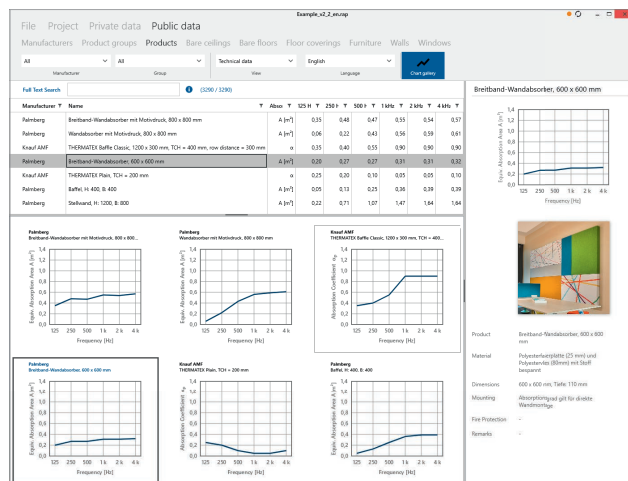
Example_v2_2_en.rap

File Project Private data Public data

Manufacturers Product groups Products Bare ceilings Bare floors Floor coverings Furniture Walls Windows

All
Manufacturer
All
Group
Technical data
View
English
Language
Chart gallery

Full Text Search (3290 / 3290)

| Manufacturer | Name | Abso | 125 H | 250 I | 500 I | 1 kHz | 2 kHz | 4 kHz |
|---|---|---|---|---|---|---|---|---|
| Palmberg | Breitband-Wandabsorber mit Motivdruck, 800 x 800 mm | A [m²] | 0,35 | 0,48 | 0,47 | 0,55 | 0,54 | 0,57 |
| Palmberg | Wandabsorber mit Motivdruck, 800 x 800 mm | A [m²] | 0,06 | 0,22 | 0,43 | 0,56 | 0,59 | 0,61 |
| Knauf AMF | THERMATEX Baffle Classic, 1200 x 300 mm, TCH = 400 mm, row distance = 300 mm | α | 0,35 | 0,40 | 0,55 | 0,90 | 0,90 | 0,90 |
| Palmberg | Breitband-Wandabsorber, 600 x 600 mm | A [m²] | 0,20 | 0,27 | 0,27 | 0,31 | 0,31 | 0,32 |
| Knauf AMF | THERMATEX Plain, TCH = 200 mm | α | 0,25 | 0,20 | 0,10 | 0,05 | 0,05 | 0,10 |
| Palmberg | Baffel, H: 400, B: 400 | A [m²] | 0,05 | 0,13 | 0,25 | 0,36 | 0,39 | 0,39 |
| Palmberg | Stellwand, H: 1200, B: 800 | A [m²] | 0,22 | 0,71 | 1,07 | 1,47 | 1,64 | 1,84 |

Palmberg
Breitband-Wandabsorber mit Motivdruck, 800 x 800...
Equiv. Absorption Area A [m²]
1,4 1,2 1 0,8 0,6 0,4 0,2 0
125 250 500 1 k 2 k 4 k
Frequency [Hz]

Palmberg
Wandabsorber mit Motivdruck, 800 x 800 mm
Equiv. Absorption Area A [m²]
1,4 1,2 1 0,8 0,6 0,4 0,2 0
125 250 500 1 k 2 k 4 k
Frequency [Hz]

Knauf AMF
THERMATEX Baffle Classic, 1200 x 300 mm, TCH = 400...
Absorption Coefficient $\alpha_s$
1,4 1,2 1 0,8 0,6 0,4 0,2 0
125 250 500 1 k 2 k 4 k
Frequency [Hz]

Palmberg
Breitband-Wandabsorber, 600 x 600 mm
Equiv. Absorption Area A [m²]
1,4 1,2 1 0,8 0,6 0,4 0,2 0
125 250 500 1 k 2 k 4 k
Frequency [Hz]

Knauf AMF
THERMATEX Plain, TCH = 200 mm
Absorption Coefficient $\alpha_s$
1,4 1,2 1 0,8 0,6 0,4 0,2 0
125 250 500 1 k 2 k 4 k
Frequency [Hz]

Palmberg
Baffel, H: 400, B: 400
Equiv. Absorption Area A [m²]
1,4 1,2 1 0,8 0,6 0,4 0,2 0
125 250 500 1 k 2 k 4 k
Frequency [Hz]

Breitband-Wandabsorber, 600 x 600 mm
Equiv. Absorption Area A [m²]
1,4 1,2 1 0,8 0,6 0,4 0,2 0
125 250 500 1 k 2 k 4 k
Frequency [Hz]

Product: Breitband-Wandabsorber, 600 x 600 mm
Material: Polyesterfaserplatte (25 mm) und Polyestervlies (80mm) mit Stoff bespannt
Dimensions: 600 x 600 mm, Tiefe: 110 mm
Mounting: Absorptionsgrad gilt für direkte Wandmontage
Fire Protection: –
Remarks: –